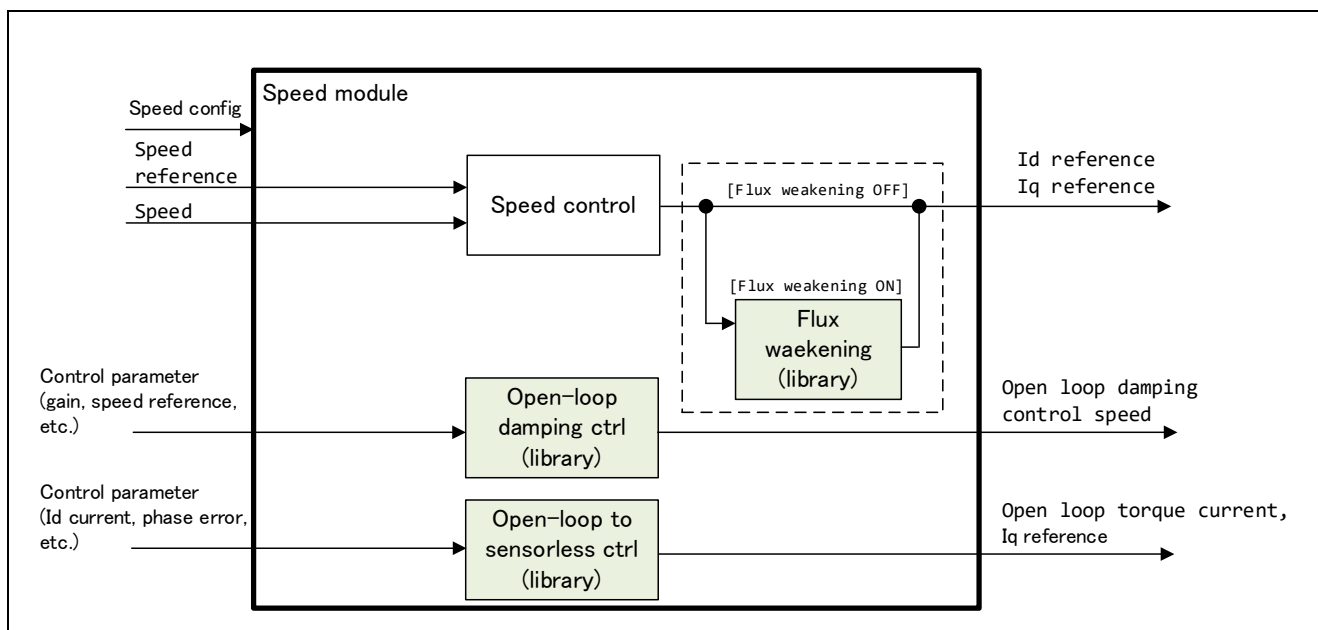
Speed config

Speed reference

Speed

Speed module

Speed control

[Flux weakening OFF]

[Flux weakening ON]

Flux waekening (library)

Id reference
Iq reference

Control parameter (gain, speed reference, etc.)

Open-loop damping ctrl (library)

Open loop damping control speed

Control parameter (Id current, phase error, etc.)

Open-loop to sensorless ctrl (library)

Open loop torque current, Iq reference